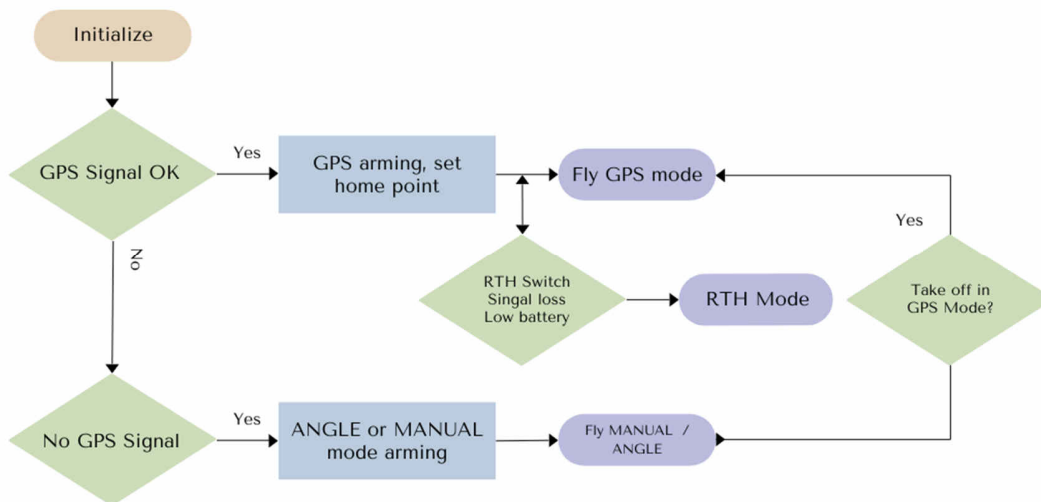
Initialize

GPS Signal OK

Yes

GPS arming, set home point

Fly GPS mode

Yes

No

RTH Switch
Singal loss
Low battery

RTH Mode

Take off in GPS Mode?

No GPS Signal

Yes

ANGLE or MANUAL mode arming

Fly MANUAL / ANGLE